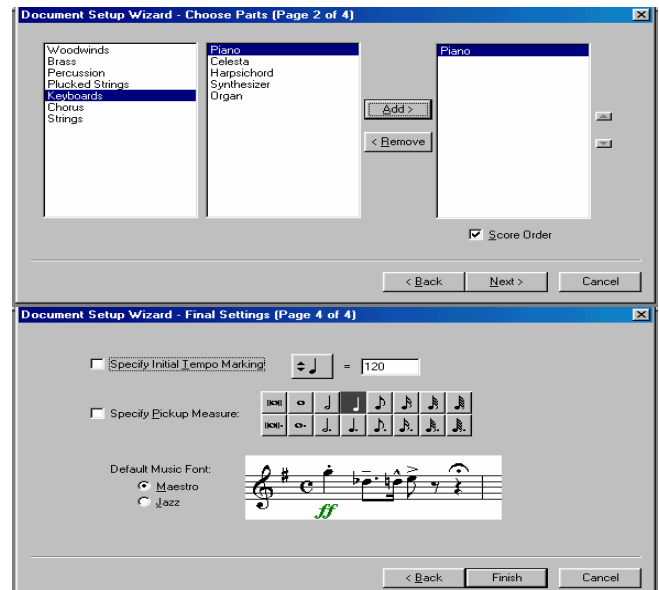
Document Setup Wizard - Choose Parts (Page 2 of 4)

Woodwinds
Brass
Percussion
Plucked Strings
Keyboards
Chorus
Strings

Piano
Celesta
Harpsichord
Synthesizer
Organ

Add >
< Remove

Piano

Score Order

< Back
Next >
Cancel

Document Setup Wizard - Final Settings (Page 4 of 4)

Specify Initial Tempo Marking:
=
120

Specify Pickup Measure:

Default Music Font:
Maestro
Jazz

ff

< Back
Finish
Cancel